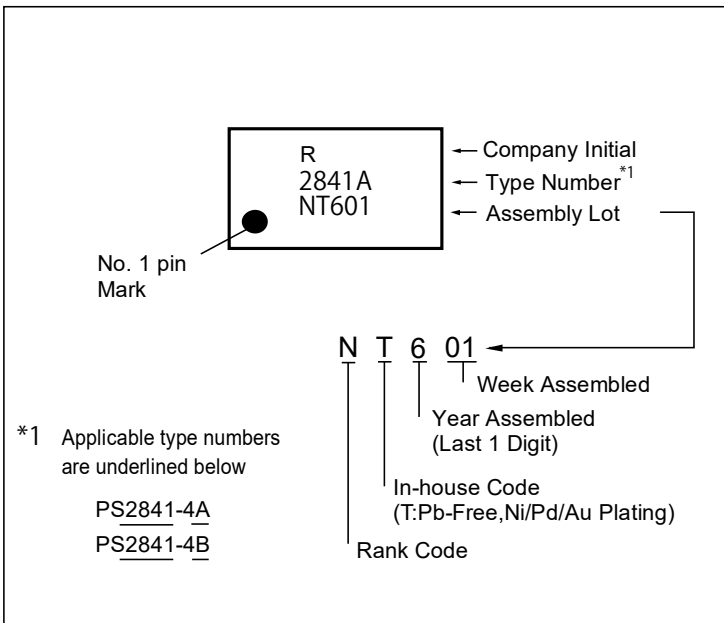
R
2841A
NT601

Company Initial
Type Number$^{*1}$
Assembly Lot

No. 1 pin
Mark

N T 6 01

Week Assembled

Year Assembled
(Last 1 Digit)

In-house Code
(T:Pb-Free,Ni/Pd/Au Plating)

Rank Code

*1 Applicable type numbers are underlined below

PS2841-4A
PS2841-4B